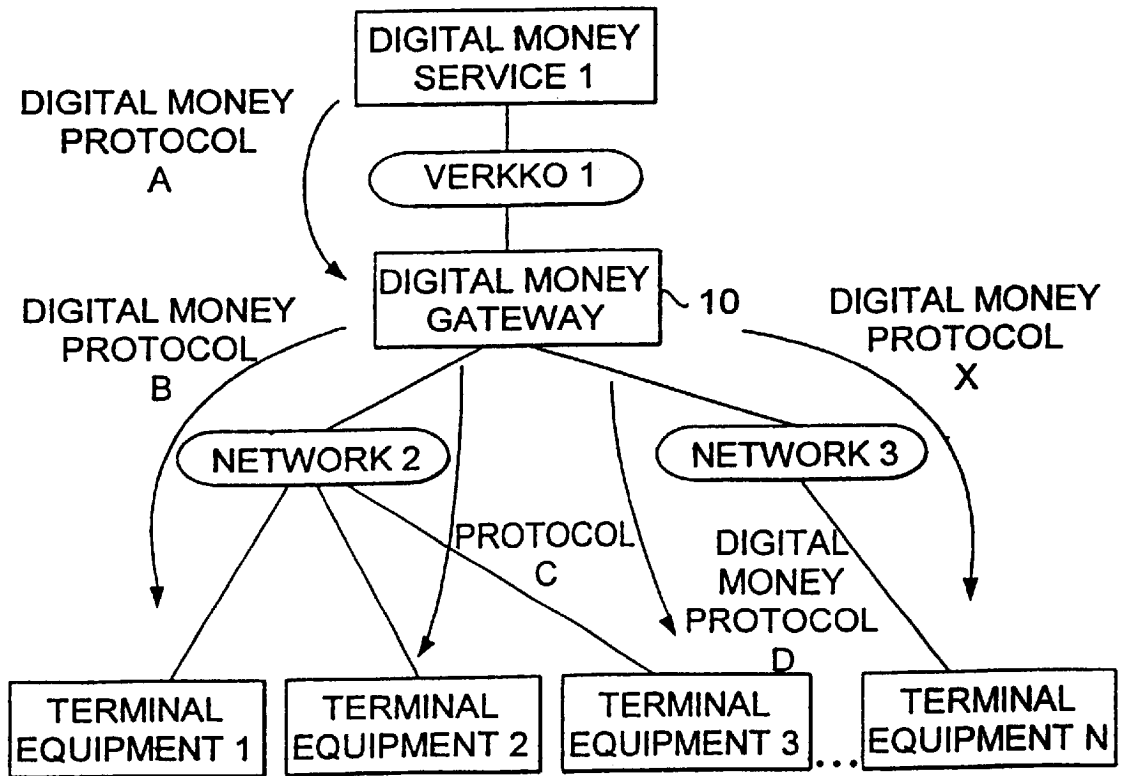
DIGITAL MONEY SERVICE 1

DIGITAL MONEY PROTOCOL A

VERKKO 1

DIGITAL MONEY GATEWAY

10

DIGITAL MONEY PROTOCOL B

DIGITAL MONEY PROTOCOL X

NETWORK 2

NETWORK 3

PROTOCOL C

DIGITAL MONEY PROTOCOL D

TERMINAL EQUIPMENT 1

TERMINAL EQUIPMENT 2

TERMINAL EQUIPMENT 3

...

TERMINAL EQUIPMENT N